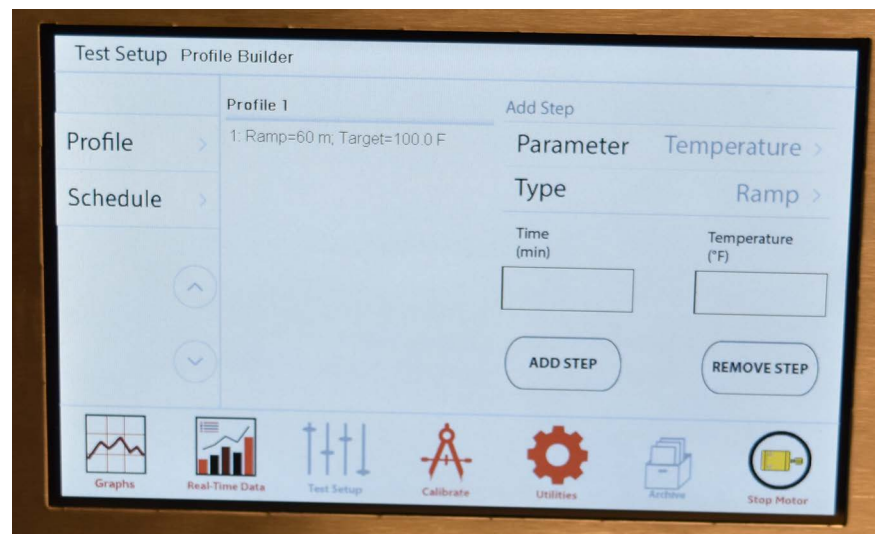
Test Setup Profile Builder

Profile 1

1: Ramp=60 m; Target=100.0 F

Profile

Schedule

Add Step

Parameter Temperature

Type Ramp

Time (min)

Temperature (°F)

ADD STEP

REMOVE STEP

Graphs

Real-Time Data

Test Setup

Calibrate

Utilities

Archive

Stop Motor